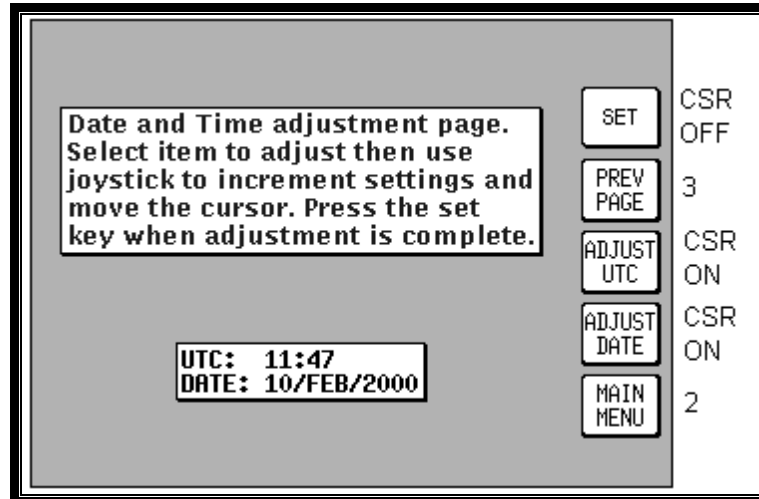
Date and Time adjustment page. Select item to adjust then use joystick to increment settings and move the cursor. Press the set key when adjustment is complete.

UTC: 11:47
DATE: 10/FEB/2000

SET
CSR OFF

PREV PAGE
3

ADJUST UTC
CSR ON

ADJUST DATE
CSR ON

MAIN MENU
2